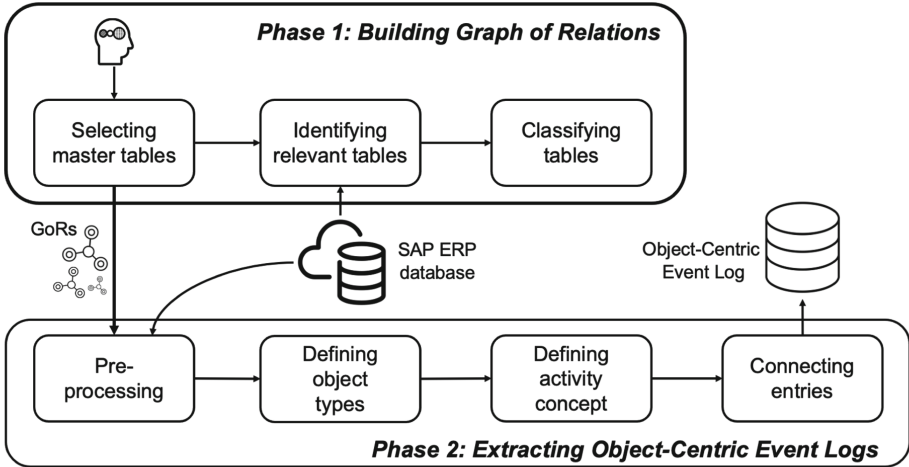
Phase 1: Building Graph of Relations

Selecting master tables

Identifying relevant tables

Classifying tables

GoRs

SAP ERP database

Object-Centric Event Log

Pre-processing

Defining object types

Defining activity concept

Connecting entries

Phase 2: Extracting Object-Centric Event Logs